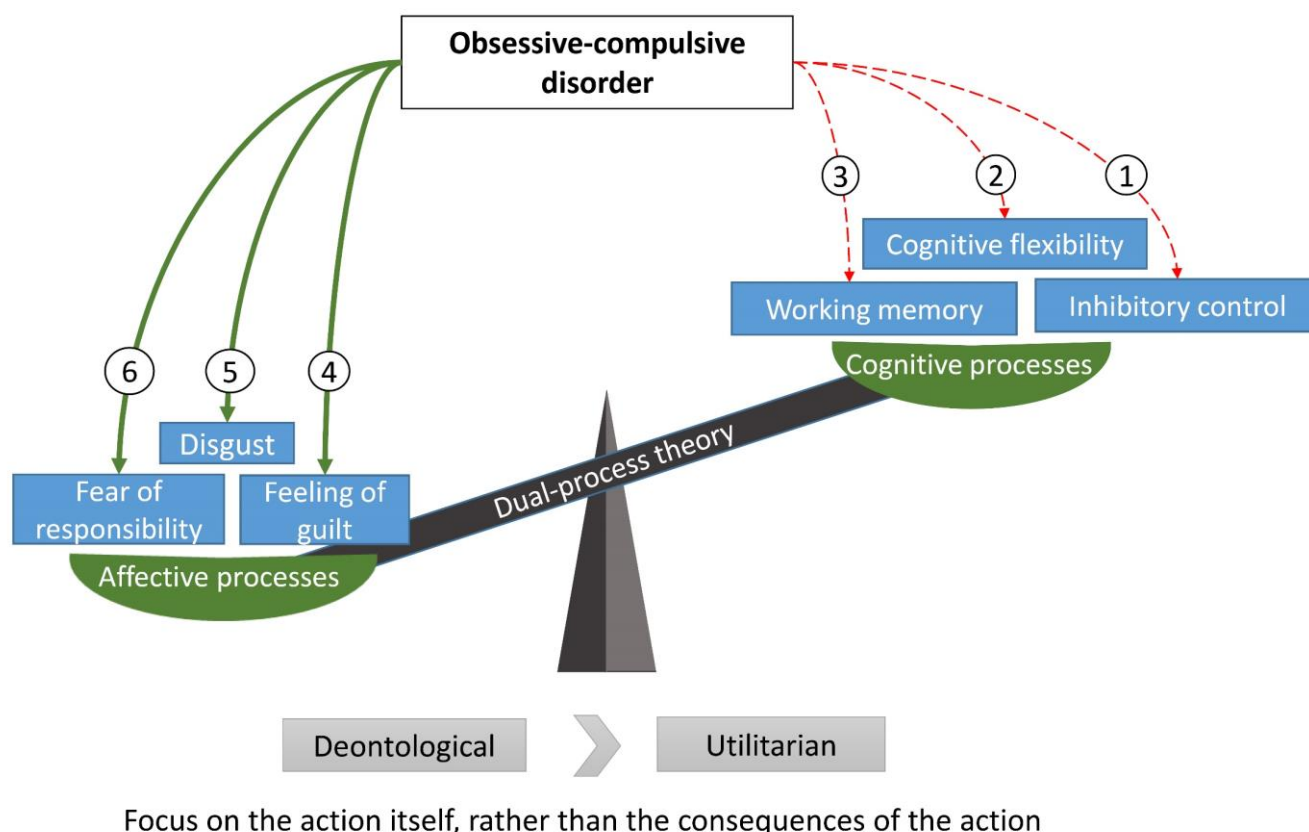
Obsessive-compulsive disorder

3

2

1

Cognitive flexibility

Working memory

Inhibitory control

Cognitive processes

6

5

4

Disgust

Fear of responsibility

Feeling of guilt

Dual-process theory

Affective processes

Deontological

Utilitarian

Focus on the action itself, rather than the consequences of the action